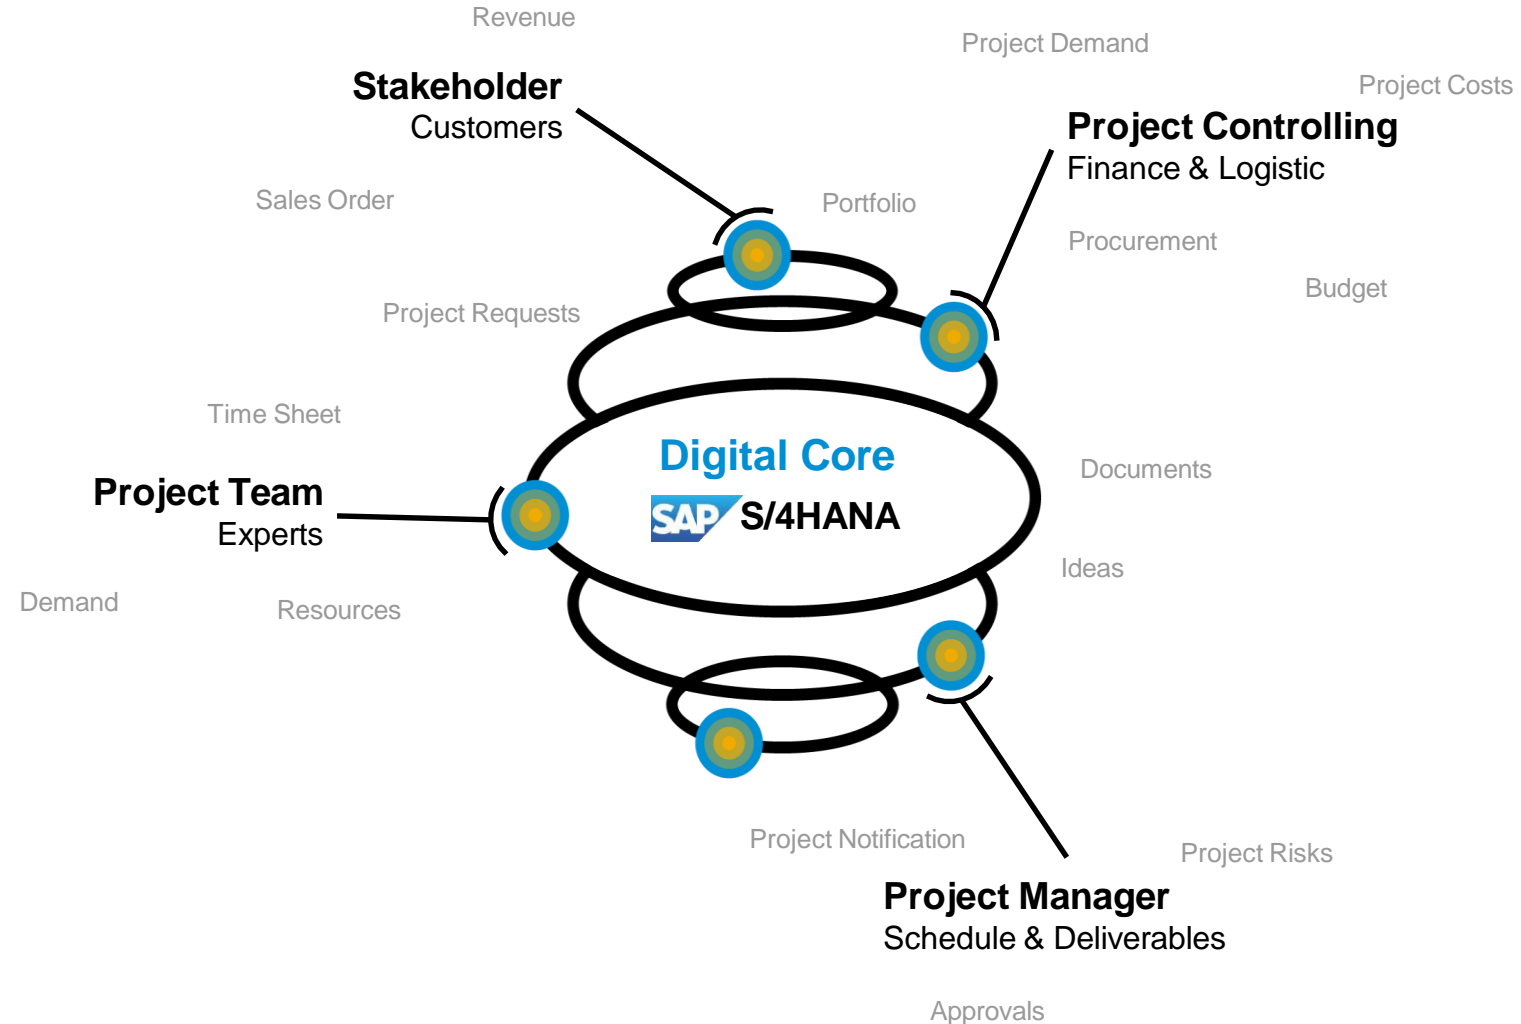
Revenue

Project Demand

Project Costs

Stakeholder
Customers

Project Controlling
Finance & Logistic

Sales Order

Portfolio

Procurement

Budget

Project Requests

Time Sheet

Digital Core

SAP S/4HANA

Documents

Project Team
Experts

Ideas

Demand

Resources

Project Notification

Project Risks

Project Manager
Schedule & Deliverables

Approvals